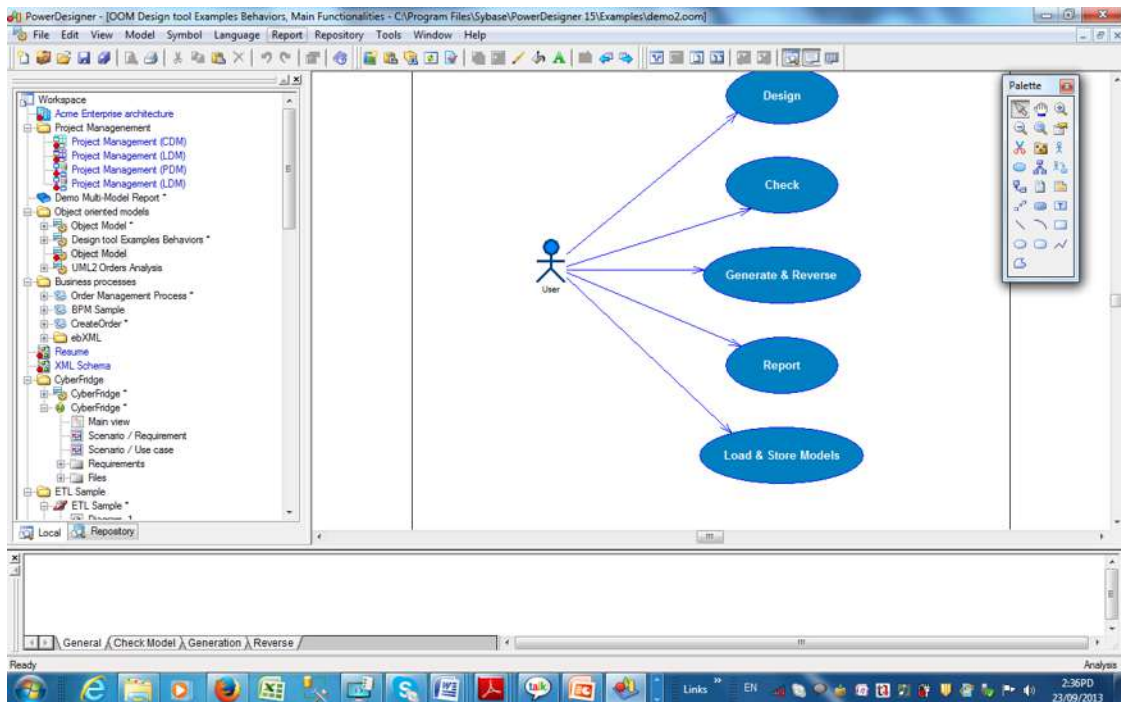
PowerDesigner - [OOM Design tool Examples Behaviors, Main Functionalities - C:\Program Files\Sybase\PowerDesigner 15\Examples\demo2.oom]

File Edit View Model Symbol Language Report Repository Tools Window Help

Workspace
Acme Enterprise architecture
Project Managenement
Project Management (CDM)
Project Management (LDM)
Project Management (PDM)
Project Management (LDM)
Demo Multi-Model Report *
Object oriented models
Object Model *
Design tool Examples Behaviors *
Object Model
UML2 Orders Analysis
Business processes
Order Management Process *
BPM Sample
CreateOrder *
ebXML
Resume
XML Schema
CyberFridge
CyberFridge *
CyberFridge *
Main view
Scenario / Requirement
Scenario / Use case
Requirements
Files
ETL Sample
ETL Sample *

Local Repository

Design
Check
Generate & Reverse
Report
Load & Store Models
User

Palette

General Check Model Generation Reverse

Ready
Analysis

Links EN
2:36PD
23/09/2013